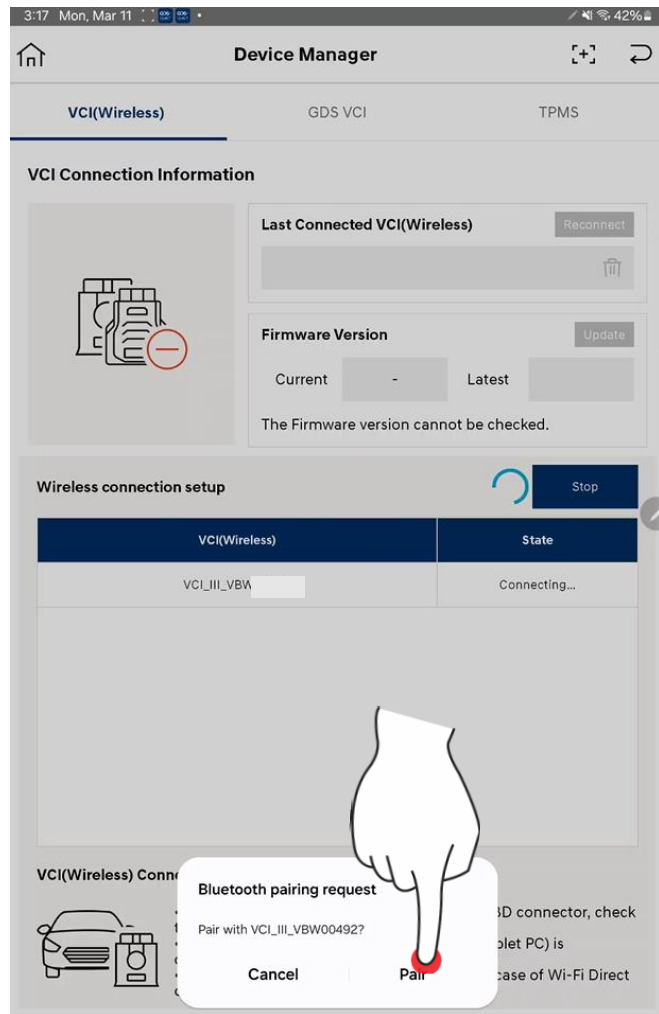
3:17 Mon, Mar 11 42%

Device Manager

VCI(Wireless) GDS VCI TPMS

VCI Connection Information

Last Connected VCI(Wireless) Reconnect

Firmware Version Update

Current - Latest

The Firmware version cannot be checked.

Wireless connection setup Stop

| VCI(Wireless) | State |
|---|---|
| VCI_III_VBW | Connecting... |

VCI(Wireless) Conn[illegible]

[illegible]D connector, check

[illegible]blet PC) is

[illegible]case of Wi-Fi Direct

Bluetooth pairing request

Pair with VCI_III_VBW00492?

Cancel Pair